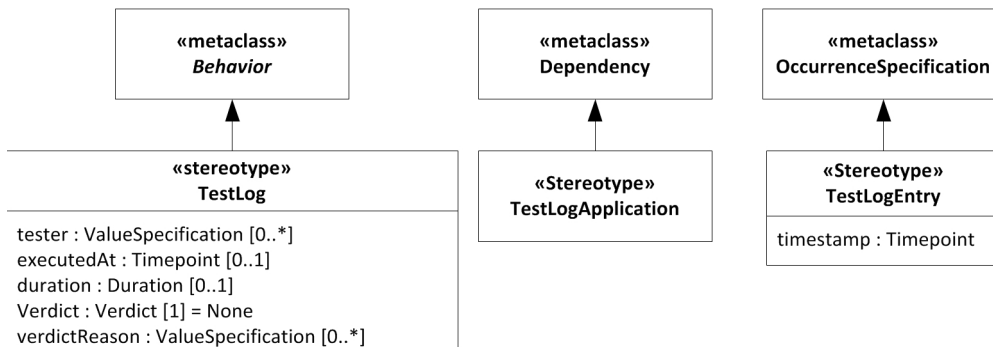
«metaclass»
Behavior

«stereotype»
TestLog

tester : ValueSpecification [0..*]
executedAt : Timepoint [0..1]
duration : Duration [0..1]
Verdict : Verdict [1] = None
verdictReason : ValueSpecification [0..*]

«metaclass»
Dependency

«Stereotype»
TestLogApplication

«metaclass»
OccurrenceSpecification

«Stereotype»
TestLogEntry

timestamp : Timepoint